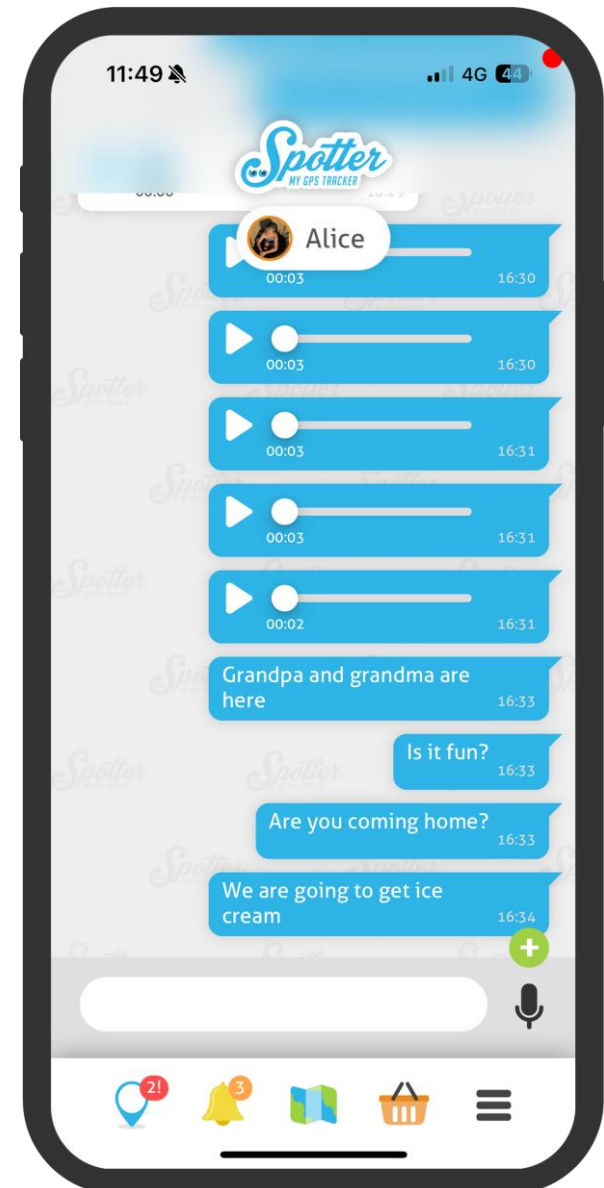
11:49

4G 44

Spotter
MY GPS TRACKER

Alice

00:03 16:30

00:03 16:30

00:03 16:31

00:03 16:31

00:02 16:31

Grandpa and grandma are here 16:33

Is it fun? 16:33

Are you coming home? 16:33

We are going to get ice cream 16:34

2!

3